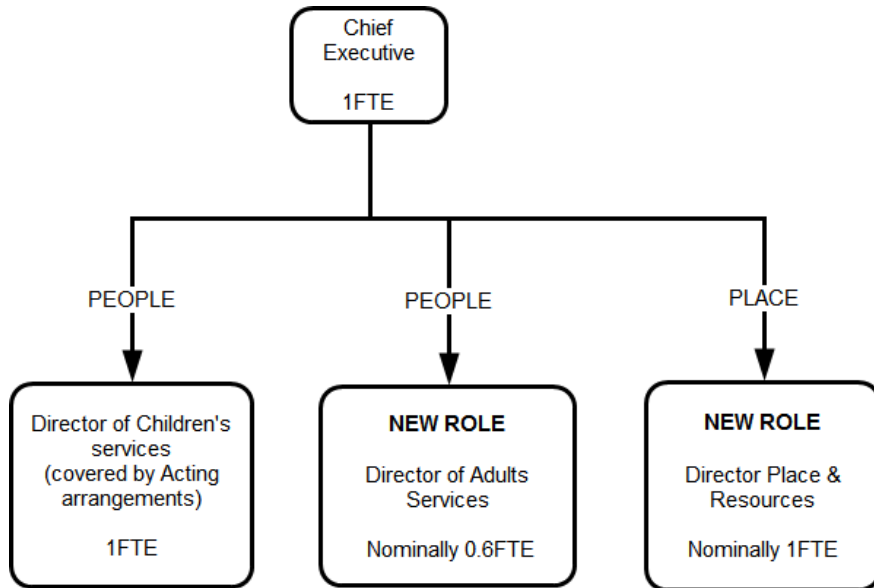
Chief Executive

1FTE

PEOPLE

PEOPLE

PLACE

Director of Children's services (covered by Acting arrangements)

1FTE

NEW ROLE

Director of Adults Services

Nominally 0.6FTE

NEW ROLE

Director Place & Resources

Nominally 1FTE